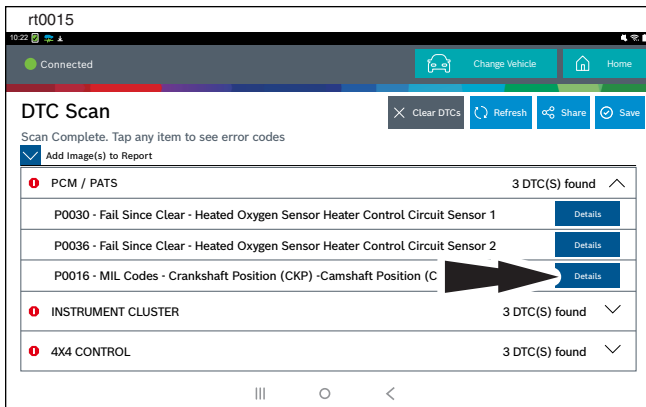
rt0015

10:22

Connected

Change Vehicle

Home

DTC Scan

Clear DTCs

Refresh

Share

Save

Scan Complete. Tap any item to see error codes

Add Image(s) to Report

PCM / PATS

3 DTC(S) found

P0030 - Fail Since Clear - Heated Oxygen Sensor Heater Control Circuit Sensor 1

Details

P0036 - Fail Since Clear - Heated Oxygen Sensor Heater Control Circuit Sensor 2

Details

P0016 - MIL Codes - Crankshaft Position (CKP) -Camshaft Position (C

Details

INSTRUMENT CLUSTER

3 DTC(S) found

4X4 CONTROL

3 DTC(S) found